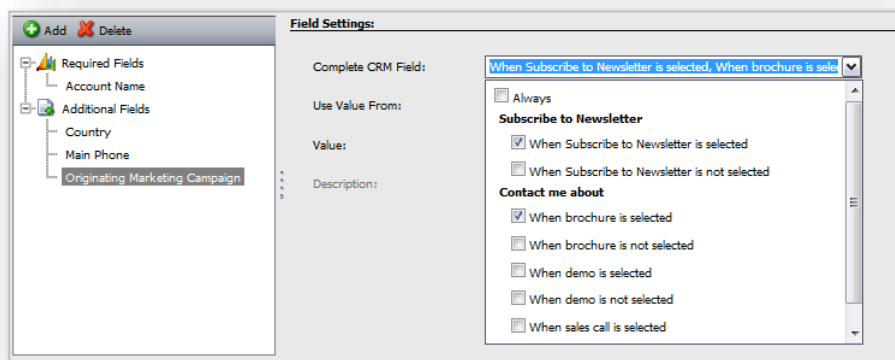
Add Delete

Required Fields
Account Name
Additional Fields
Country
Main Phone
Originating Marketing Campaign

Field Settings:

Complete CRM Field: When Subscribe to Newsletter is selected, When brochure is selec

Use Value From:

Value:

Description:

Always
Subscribe to Newsletter
When Subscribe to Newsletter is selected
When Subscribe to Newsletter is not selected
Contact me about
When brochure is selected
When brochure is not selected
When demo is selected
When demo is not selected
When sales call is selected